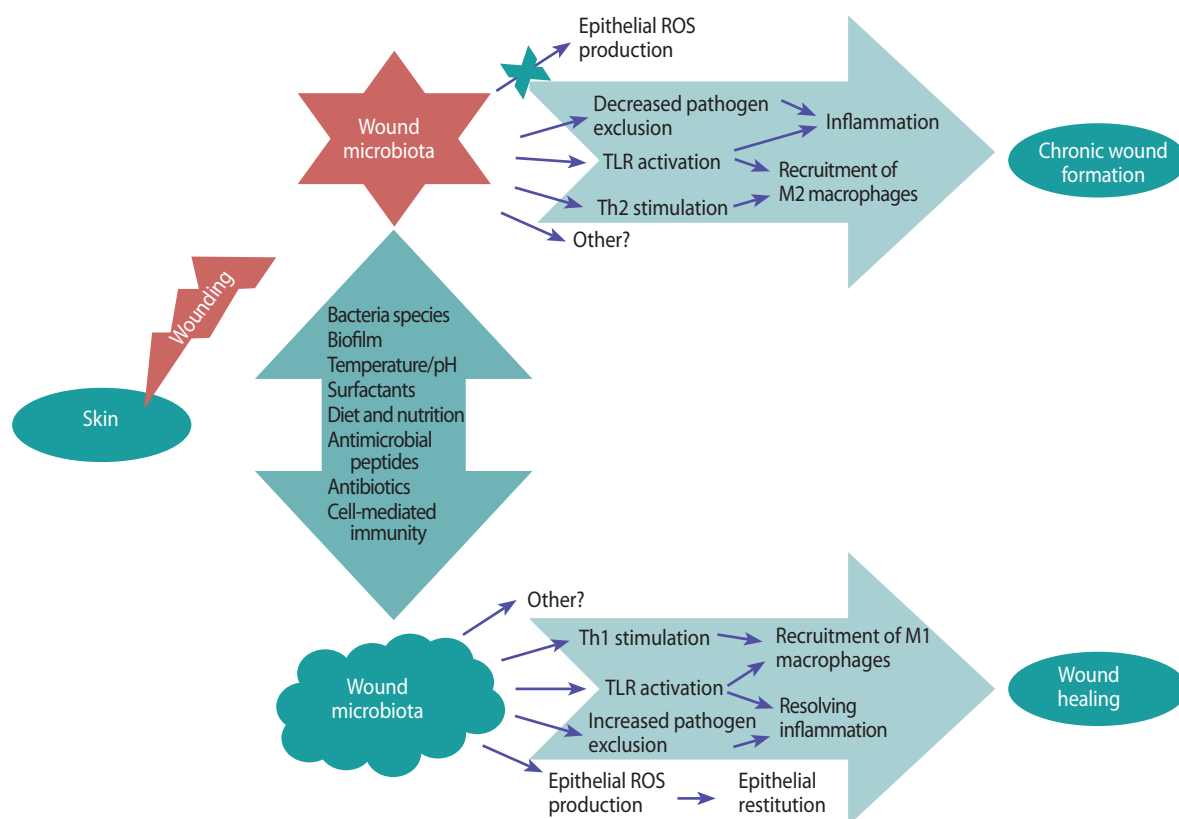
Epithelial ROS production

Wound microbiota

Decreased pathogen exclusion

Inflammation

TLR activation

Recruitment of M2 macrophages

Th2 stimulation

Other?

Chronic wound formation

Wounding

Skin

Bacteria species
Biofilm
Temperature/pH
Surfactants
Diet and nutrition
Antimicrobial peptides
Antibiotics
Cell-mediated immunity

Other?

Th1 stimulation

Recruitment of M1 macrophages

Wound microbiota

TLR activation

Resolving inflammation

Wound healing

Increased pathogen exclusion

Epithelial ROS production

Epithelial restitution